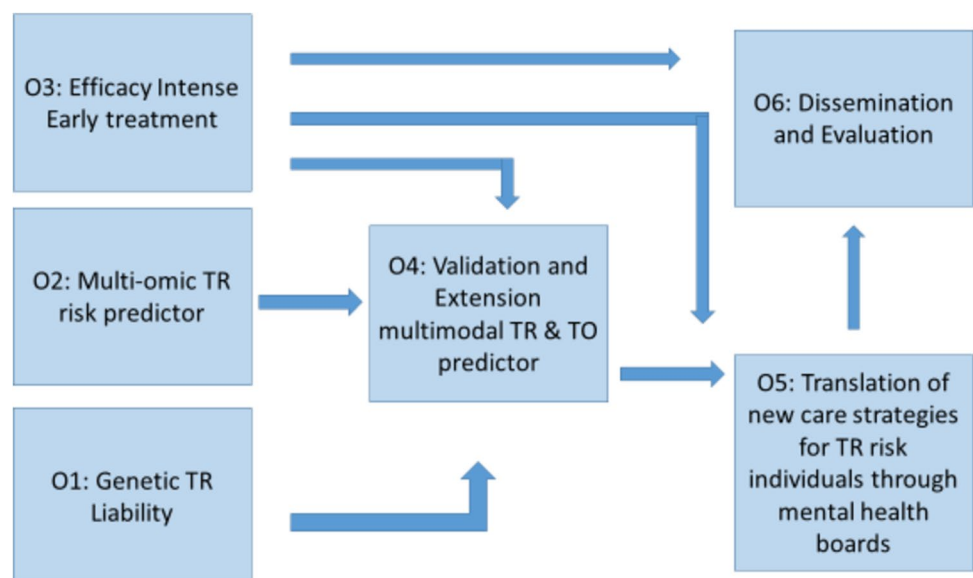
O3: Efficacy Intense Early treatment

O6: Dissemination and Evaluation

O2: Multi-omic TR risk predictor

O4: Validation and Extension multimodal TR & TO predictor

O5: Translation of new care strategies for TR risk individuals through mental health boards

O1: Genetic TR Liability